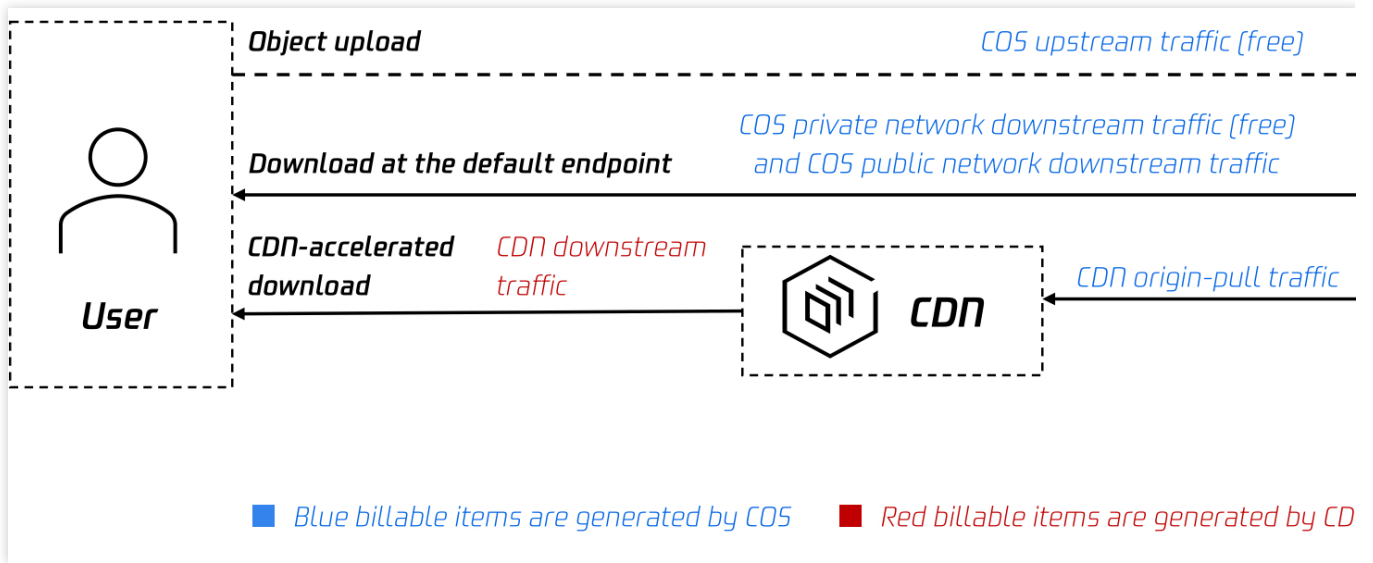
User

Object upload

COS upstream traffic (free)

Download at the default endpoint

COS private network downstream traffic (free) and COS public network downstream traffic

CDN-accelerated download

CDN downstream traffic

CDN

CDN origin-pull traffic

Blue billable items are generated by COS

Red billable items are generated by CD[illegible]